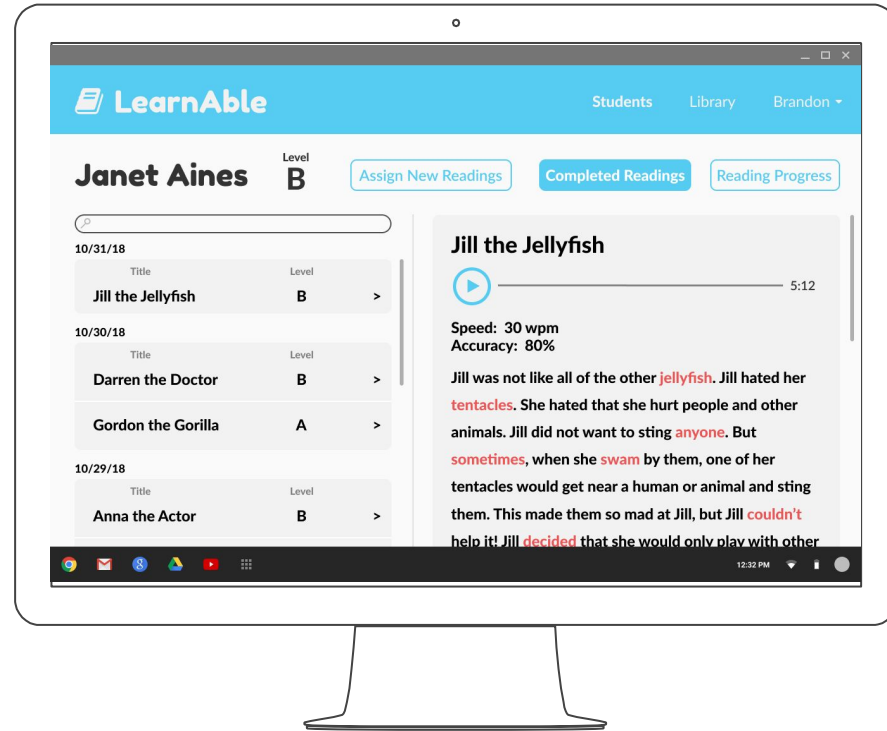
LearnAble

Students Library Brandon

Janet Aines

Level
B

Assign New Readings Completed Readings Reading Progress

10/31/18

| Title | Level | |
|---|---|---|
| Jill the Jellyfish | B | > |

10/30/18

| Title | Level | |
|---|---|---|
| Darren the Doctor | B | > |
| Gordon the Gorilla | A | > |

10/29/18

| Title | Level | |
|---|---|---|
| Anna the Actor | B | > |

Jill the Jellyfish

5:12

Speed: 30 wpm
Accuracy: 80%

Jill was not like all of the other jellyfish. Jill hated her tentacles. She hated that she hurt people and other animals. Jill did not want to sting anyone. But sometimes, when she swam by them, one of her tentacles would get near a human or animal and sting them. This made them so mad at Jill, but Jill couldn't help it! Jill decided that she would only play with other

12:32 PM